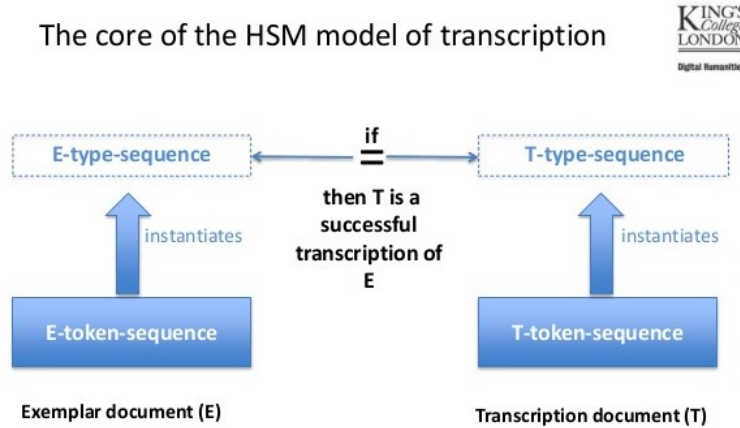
The core of the HSM model of transcription

KING'S College LONDON

Digital Humanities

E-type-sequence

if

=

T-type-sequence

instantiates

then T is a successful transcription of E

instantiates

E-token-sequence

T-token-sequence

Exemplar document (E)

Transcription document (T)